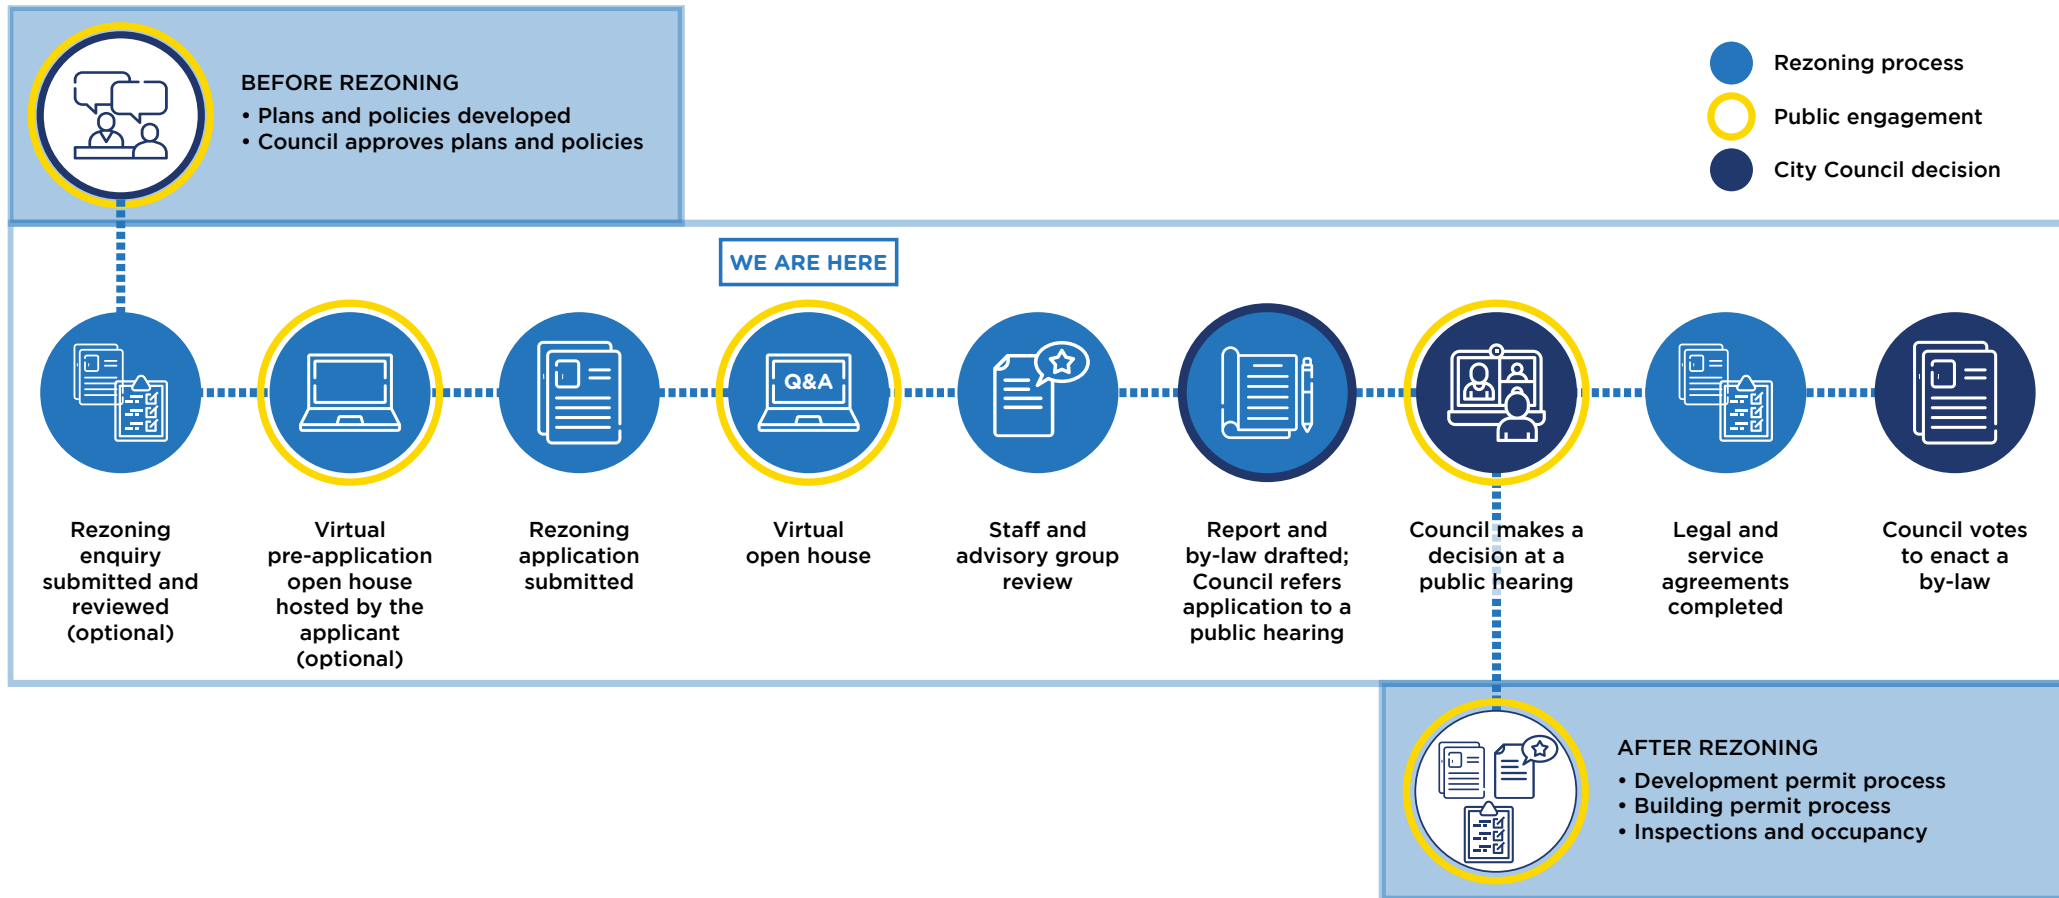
BEFORE REZONING
• Plans and policies developed
• Council approves plans and policies

Rezoning process
Public engagement
City Council decision

WE ARE HERE

Q&A

Rezoning enquiry submitted and reviewed (optional)

Virtual pre-application open house hosted by the applicant (optional)

Rezoning application submitted

Virtual open house

Staff and advisory group review

Report and by-law drafted; Council refers application to a public hearing

Council makes a decision at a public hearing

Legal and service agreements completed

Council votes to enact a by-law

AFTER REZONING
• Development permit process
• Building permit process
• Inspections and occupancy